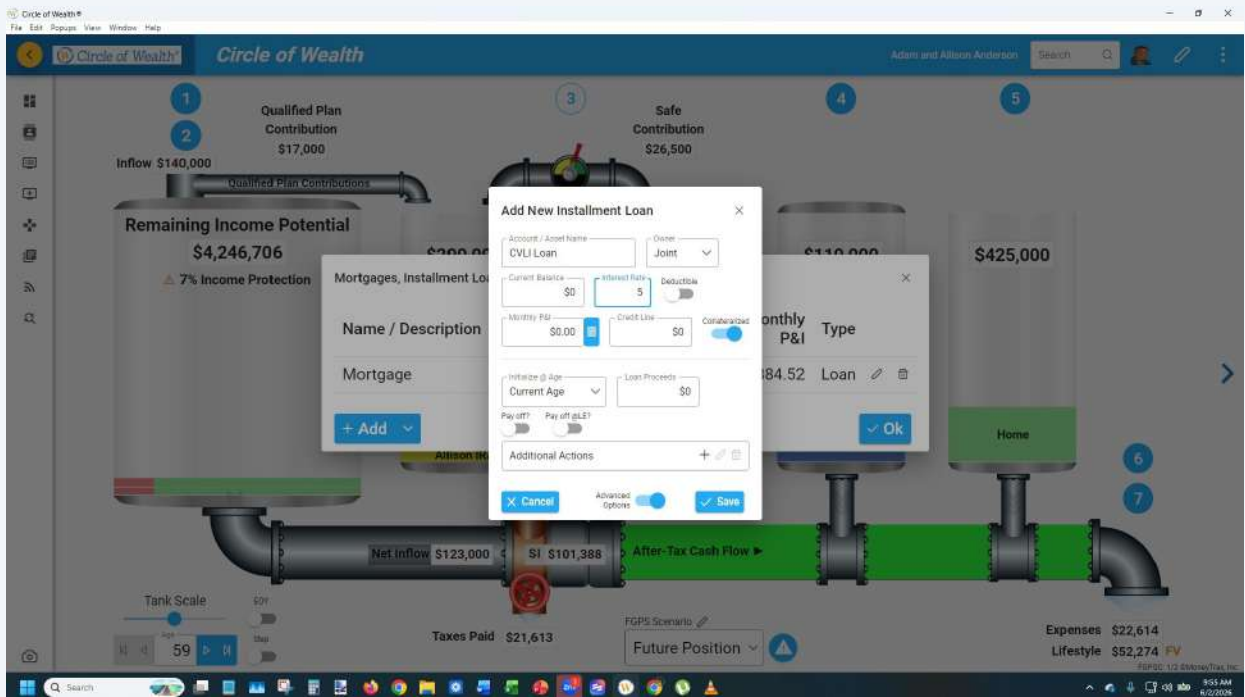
Circle of Wealth®
File Edit Popups View Window Help

Circle of Wealth® Circle of Wealth
Adam and Allison Anderson Search

1
2
Inflow $140,000
Qualified Plan Contribution $17,000
Qualified Plan Contributions
3
Safe Contribution $26,500
4
5

Remaining Income Potential
$4,246,706
⚠ 7% Income Protection

$200,0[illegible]
$110,000
$425,000

Mortgages, Installment Lo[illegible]
Name / Description
Mortgage
+ Add
Allison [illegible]
onthly P&I
Type
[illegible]84.52 Loan
✓ Ok
Home

Add New Installment Loan
Account / Asset Name
CVLI Loan
Owner
Joint
Current Balance
$0
Interest Rate
5
Deductible
Monthly P&I
$0.00
Credit Line
$0
Collateralized
Initialize @ Age
Current Age
Loan Proceeds
$0
Pay off?
Pay off @LE?
Additional Actions
✕ Cancel
Advanced Options
✓ Save

6
7

Net Inflow $123,000
SI $101,388
After-Tax Cash Flow ▶
Tank Scale
60Y
Age
59
Map
Taxes Paid $21,613
FGPS Scenario
Future Position
Expenses $22,614
Lifestyle $52,274 FV
FGPSC 1/2 ©MoneyTrax, Inc

Search
9:55 AM
6/2/2026